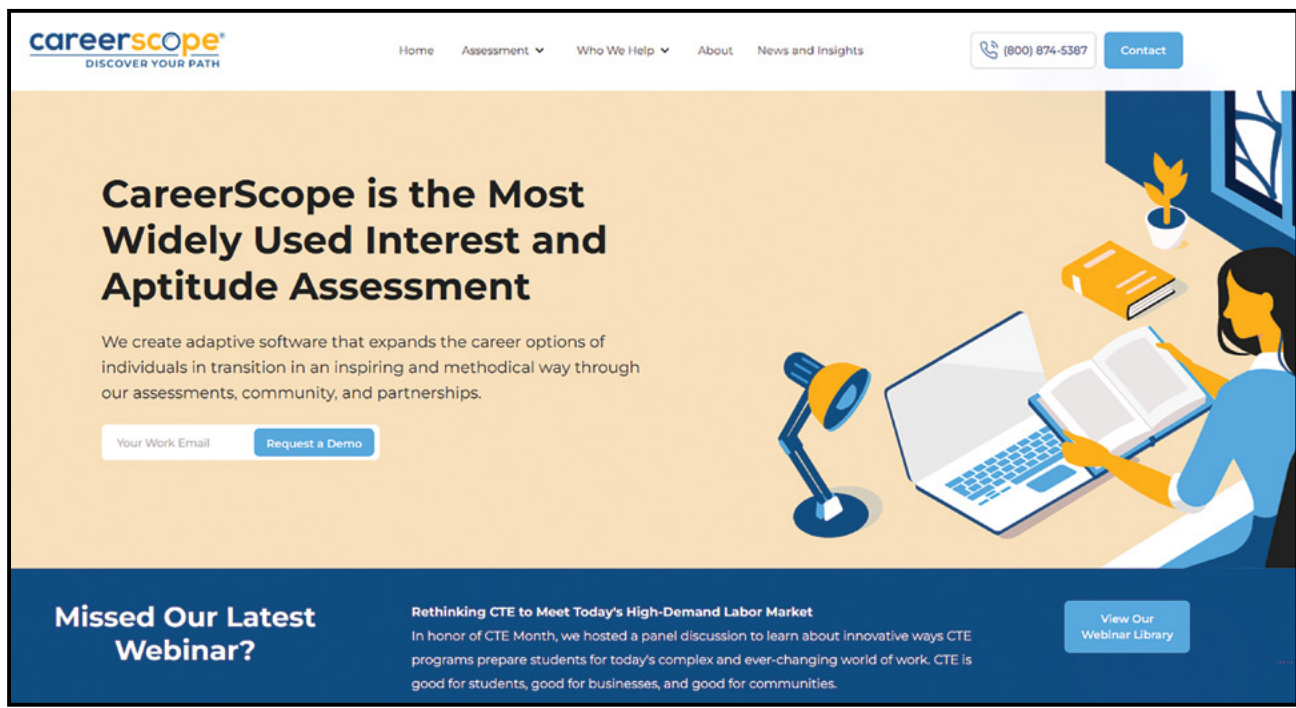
careerscope®
DISCOVER YOUR PATH

Home Assessment Who We Help About News and Insights

(800) 874-5387

Contact

CareerScope is the Most Widely Used Interest and Aptitude Assessment

We create adaptive software that expands the career options of individuals in transition in an inspiring and methodical way through our assessments, community, and partnerships.

Your Work Email Request a Demo

Missed Our Latest Webinar?

Rethinking CTE to Meet Today's High-Demand Labor Market
In honor of CTE Month, we hosted a panel discussion to learn about innovative ways CTE programs prepare students for today's complex and ever-changing world of work. CTE is good for students, good for businesses, and good for communities.

View Our Webinar Library